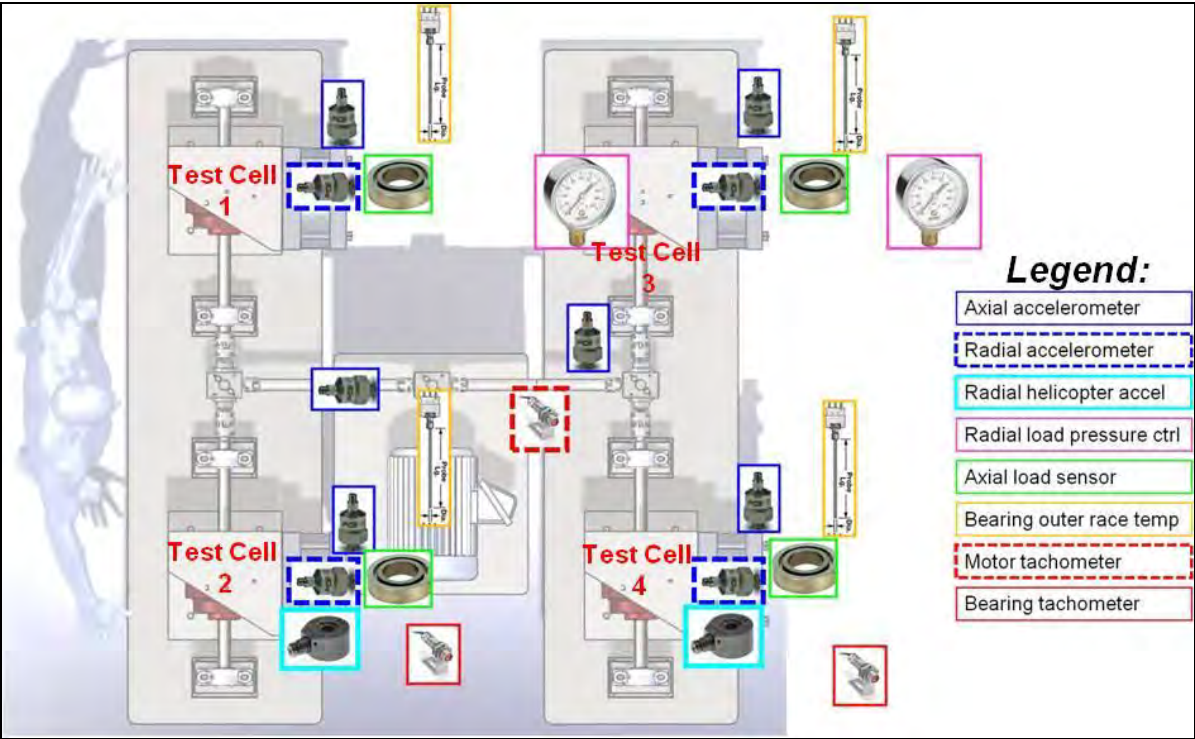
Test Cell 1

Test Cell 3

Test Cell 2

Test Cell 4

Legend:

Axial accelerometer

Radial accelerometer

Radial helicopter accel

Radial load pressure ctrl

Axial load sensor

Bearing outer race temp

Motor tachometer

Bearing tachometer